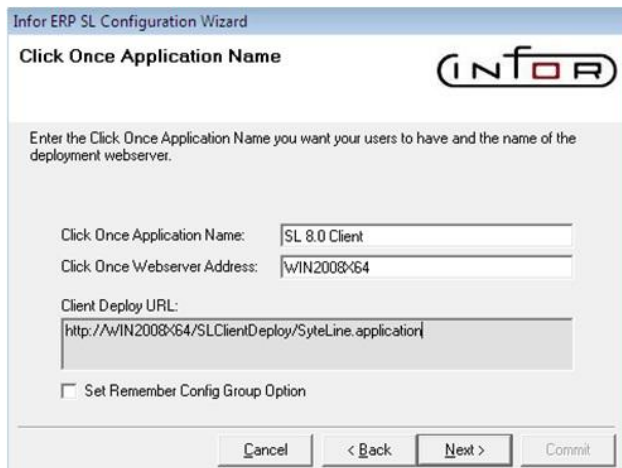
Infor ERP SL Configuration Wizard

Click Once Application Name

INFOR

Enter the Click Once Application Name you want your users to have and the name of the deployment webserver.

Click Once Application Name: SL 8.0 Client

Click Once Webserver Address: WIN2008X64

Client Deploy URL:

http://WIN2008X64/SLClientDeploy/SyteLine.application

Set Remember Config Group Option

Cancel

< Back

Next >

Commit